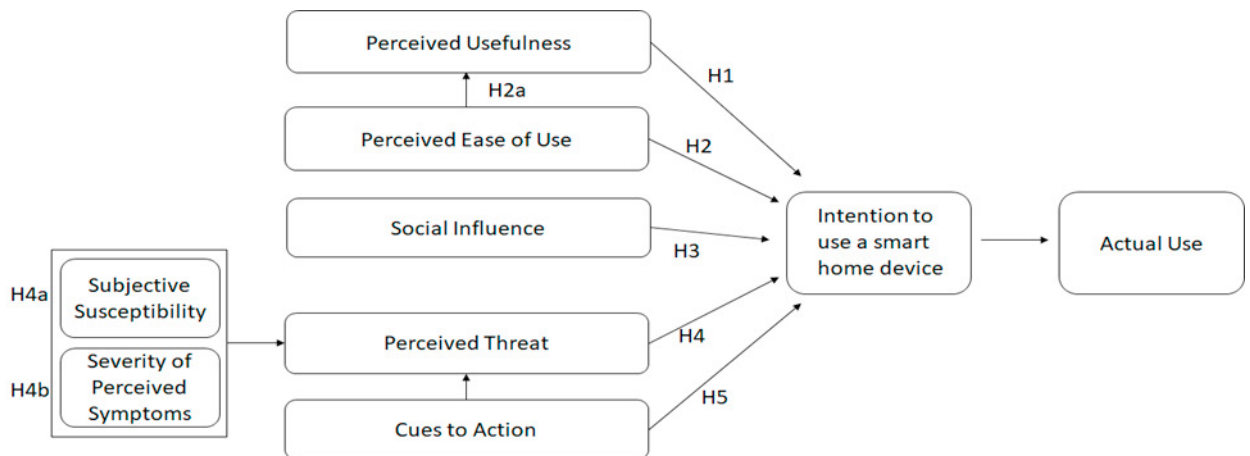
Perceived Usefulness

H1

H2a

Perceived Ease of Use

H2

Social Influence

H3

Intention to use a smart home device

Actual Use

H4a

Subjective Susceptibility

H4b

Severity of Perceived Symptoms

Perceived Threat

H4

Cues to Action

H5